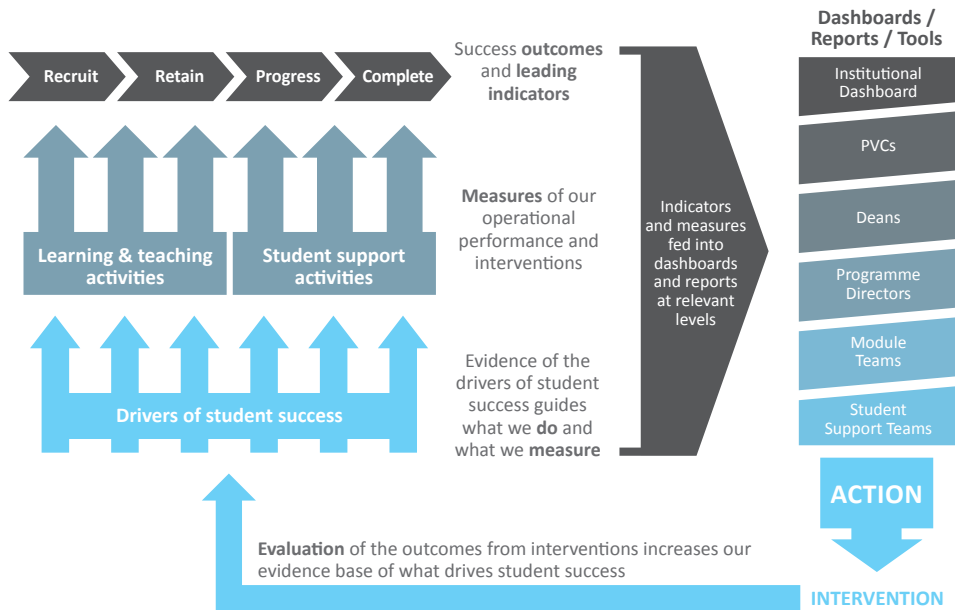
Dashboards / Reports / Tools

Recruit

Retain

Progress

Complete

Success **outcomes** and **leading indicators**

Institutional Dashboard

PVCs

Deans

Programme Directors

Module Teams

Student Support Teams

Learning & teaching activities

Student support activities

**Measures** of our operational performance and interventions

Indicators and measures fed into dashboards and reports at relevant levels

Drivers of student success

Evidence of the drivers of student success guides what we **do** and what we **measure**

ACTION

**Evaluation** of the outcomes from interventions increases our evidence base of what drives student success

INTERVENTION